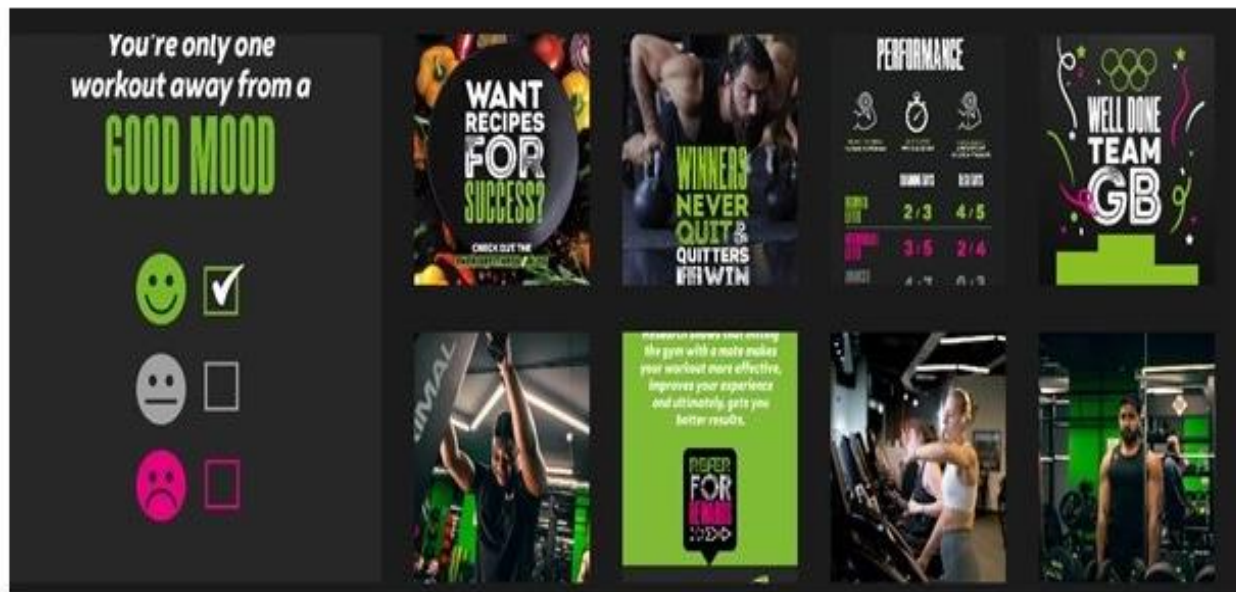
You're only one workout away from a GOOD MOOD

WANT RECIPES FOR SUCCESS?

CHECK OUT THE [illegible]

WINNERS NEVER QUIT & QUITTERS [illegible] WIN

PERFORMANCE

| | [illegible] | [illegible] |
|---|---|---|
| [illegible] | 2/3 | 4/5 |
| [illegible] | 3/5 | 2/4 |
| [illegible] | 4/7 | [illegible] |

WELL DONE TEAM GB

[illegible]IMAL

Research shows that hitting the gym with a mate makes your workout more effective, improves your experience and ultimately, gets you better results.

REFER FOR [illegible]